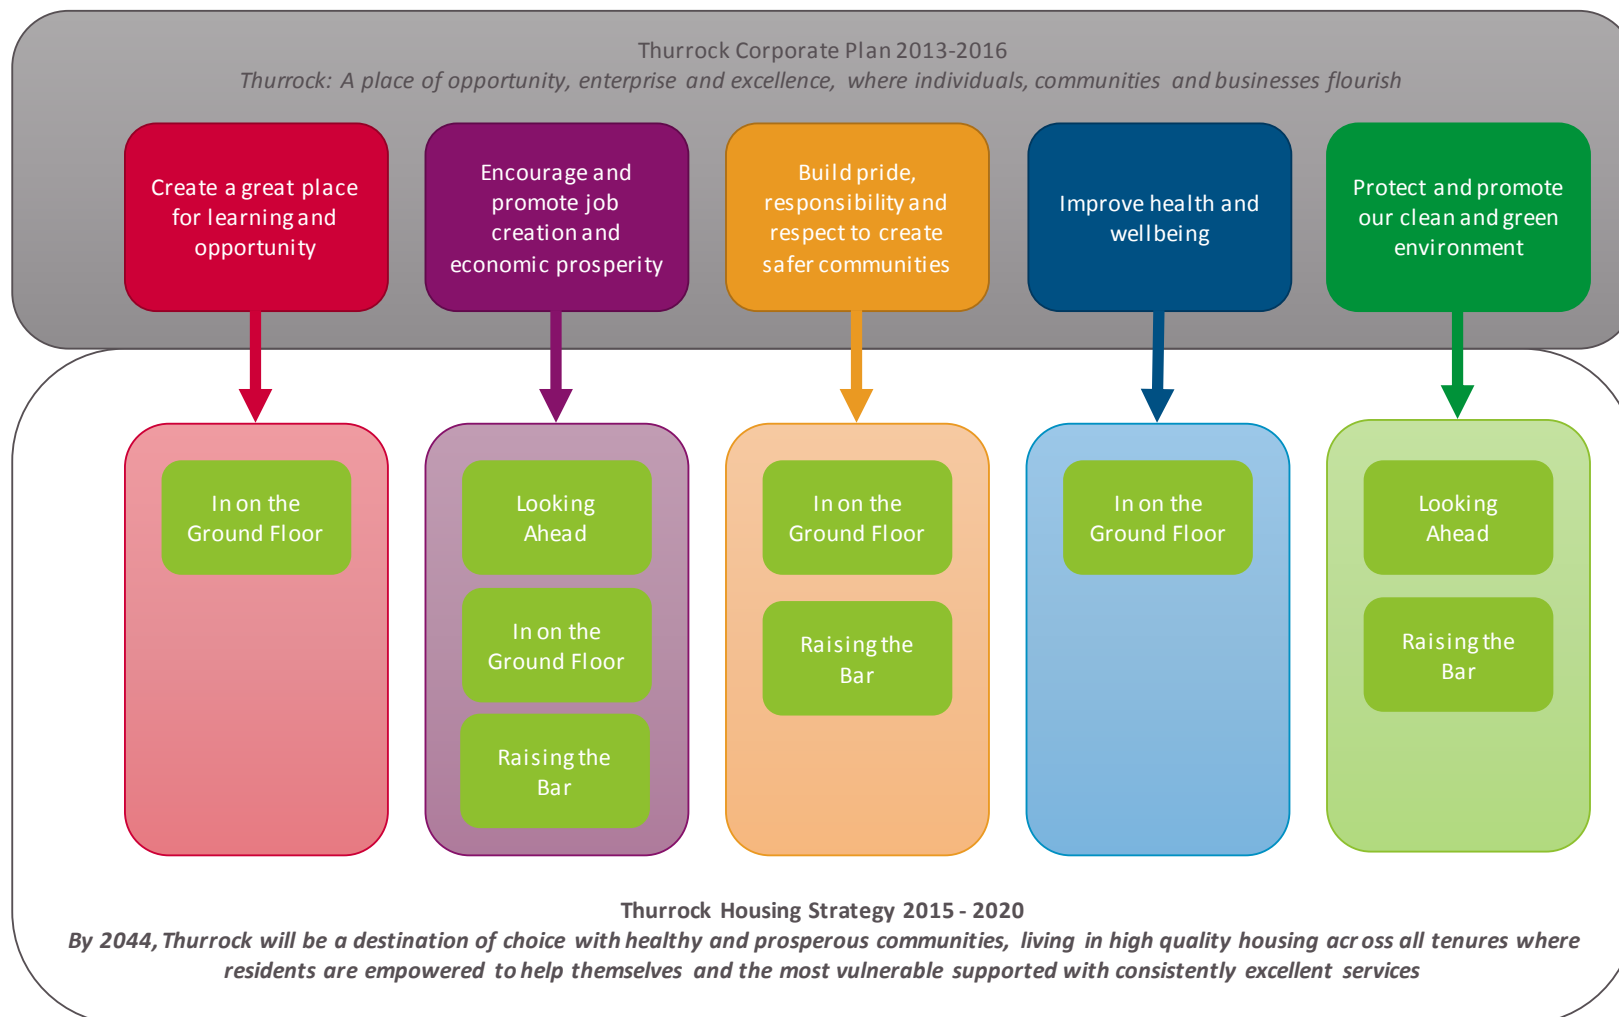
Thurrock Corporate Plan 2013-2016
*Thurrock: A place of opportunity, enterprise and excellence, where individuals, communities and businesses flourish*

Create a great place for learning and opportunity

Encourage and promote job creation and economic prosperity

Build pride, responsibility and respect to create safer communities

Improve health and wellbeing

Protect and promote our clean and green environment

In on the Ground Floor

Looking Ahead

In on the Ground Floor

Raising the Bar

In on the Ground Floor

Raising the Bar

In on the Ground Floor

Looking Ahead

Raising the Bar

**Thurrock Housing Strategy 2015 - 2020**
***By 2044, Thurrock will be a destination of choice with healthy and prosperous communities, living in high quality housing acr oss all tenures where residents are empowered to help themselves and the most vulnerable supported with consistently excellent services***